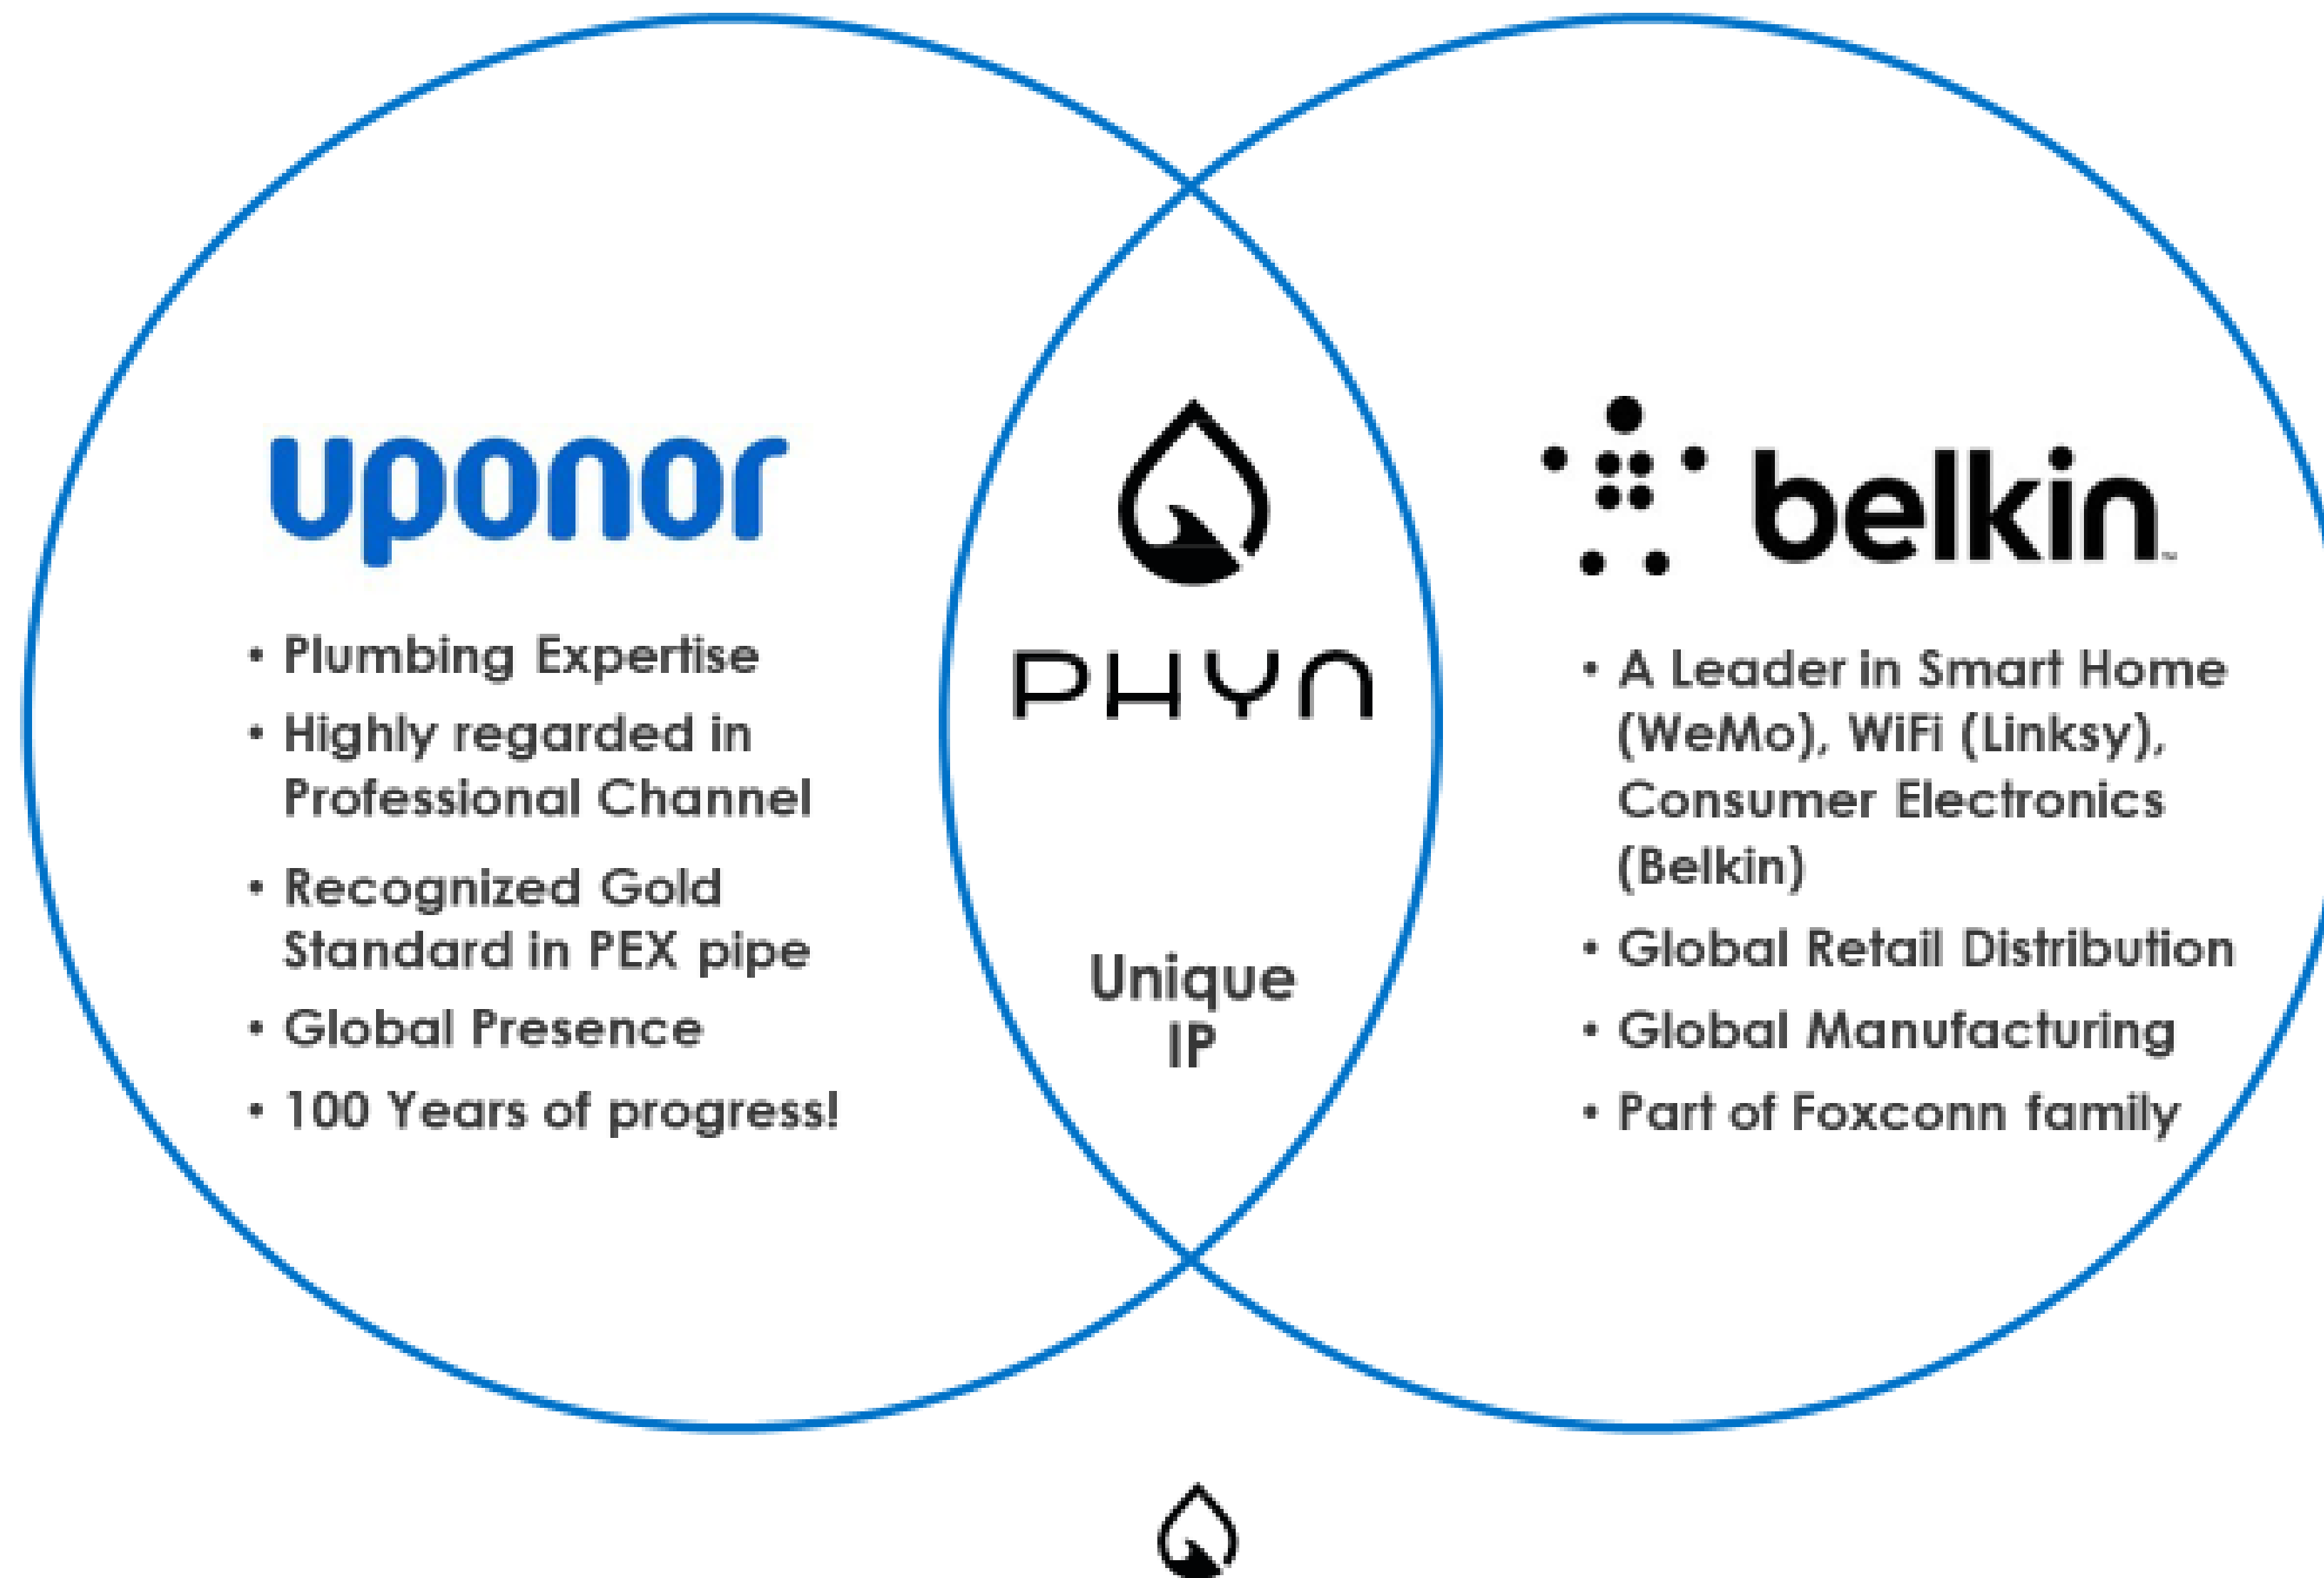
uponor

• Plumbing Expertise
• Highly regarded in Professional Channel
• Recognized Gold Standard in PEX pipe
• Global Presence
• 100 Years of progress!

PHYN

Unique IP

belkin

• A Leader in Smart Home (WeMo), WiFi (Linksy), Consumer Electronics (Belkin)
• Global Retail Distribution
• Global Manufacturing
• Part of Foxconn family